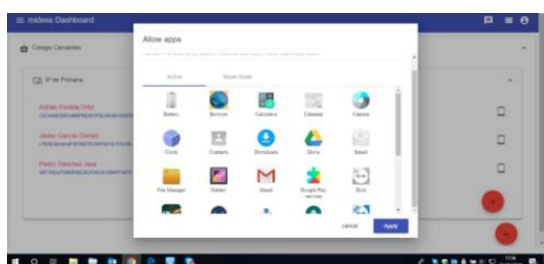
≡ mdess Dashboard

Colegio Cervantes

5º de Primaria

Adrián Portela Ortiz
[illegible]

Javier García Gómez
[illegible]

Pedro Sánchez Jara
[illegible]

Allow apps

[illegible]

Active

Kiosk mode

Battery

Browser

Calculator

Calendar

Camera

Clock

Contacts

Downloads

Drive

Email

File Manager

Gallery

Gmail

Google Play services

Mirror

cancel

Apply